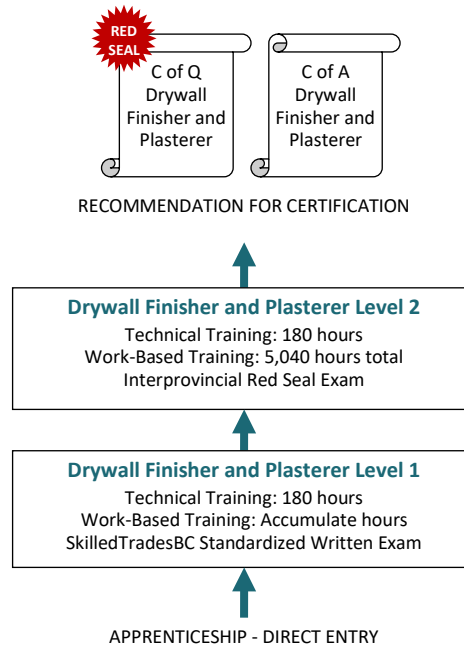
RED SEAL

C of Q Drywall Finisher and Plasterer

C of A Drywall Finisher and Plasterer

RECOMMENDATION FOR CERTIFICATION

Drywall Finisher and Plasterer Level 2
Technical Training: 180 hours
Work-Based Training: 5,040 hours total
Interprovincial Red Seal Exam

Drywall Finisher and Plasterer Level 1
Technical Training: 180 hours
Work-Based Training: Accumulate hours
SkilledTradesBC Standardized Written Exam

APPRENTICESHIP - DIRECT ENTRY